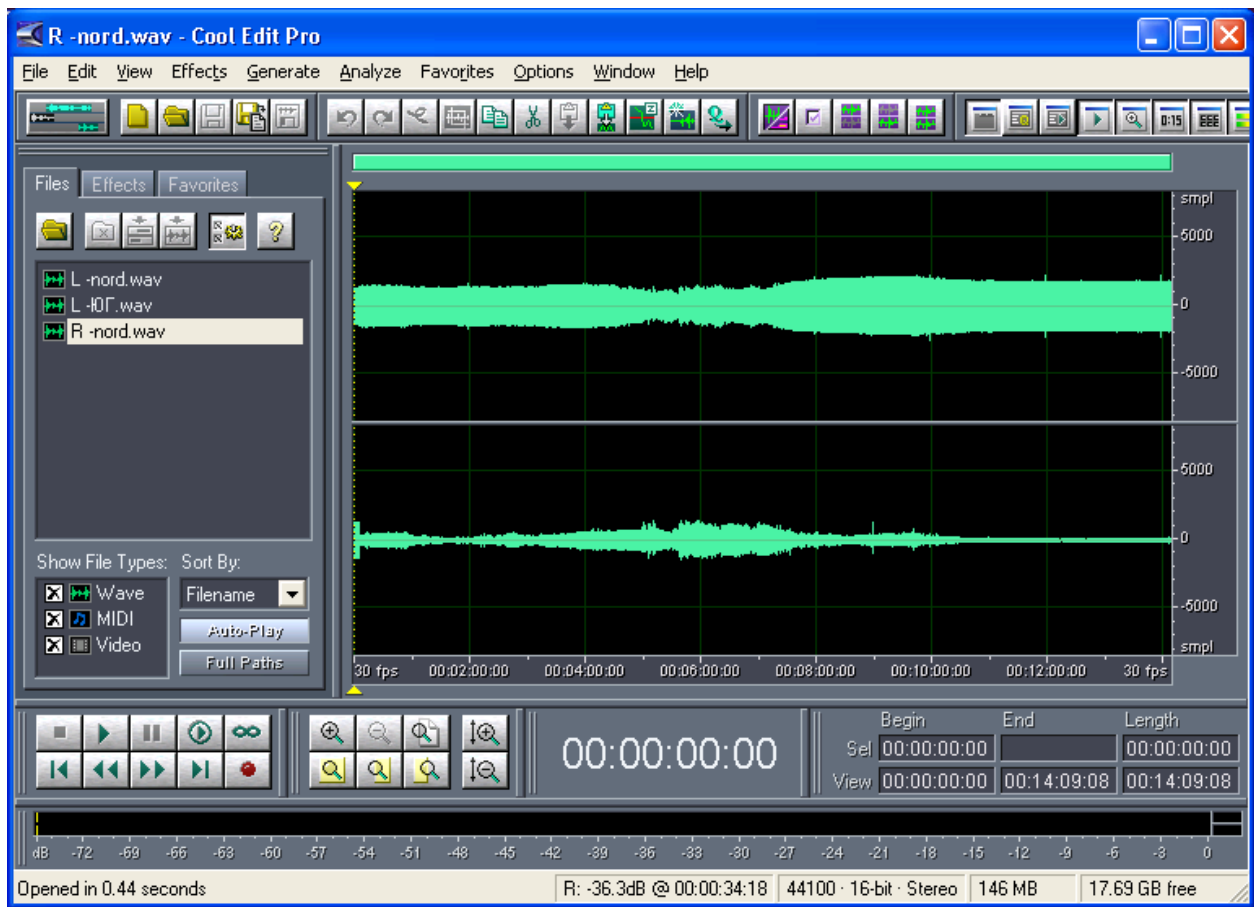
R -nord.wav - Cool Edit Pro

File Edit View Effects Generate Analyze Favorites Options Window Help

0:15

Files Effects Favorites

L -nord.wav
L -ЮГ.wav
R -nord.wav

Show File Types: Sort By:
Wave
MIDI
Video
Filename
Auto-Play
Full Paths

smpl
5000
0
-5000
5000
0
-5000
smpl

30 fps 00:02:00:00 00:04:00:00 00:06:00:00 00:08:00:00 00:10:00:00 00:12:00:00 30 fps

00:00:00:00

| | Begin | End | Length |
|---|---|---|---|
| Sel | 00:00:00:00 | | 00:00:00:00 |
| View | 00:00:00:00 | 00:14:09:08 | 00:14:09:08 |

dB -72 -69 -66 -63 -60 -57 -54 -51 -48 -45 -42 -39 -36 -33 -30 -27 -24 -21 -18 -15 -12 -9 -6 -3 0

Opened in 0.44 seconds | R: -36.3dB @ 00:00:34:18 | 44100 · 16-bit · Stereo | 146 MB | 17.69 GB free